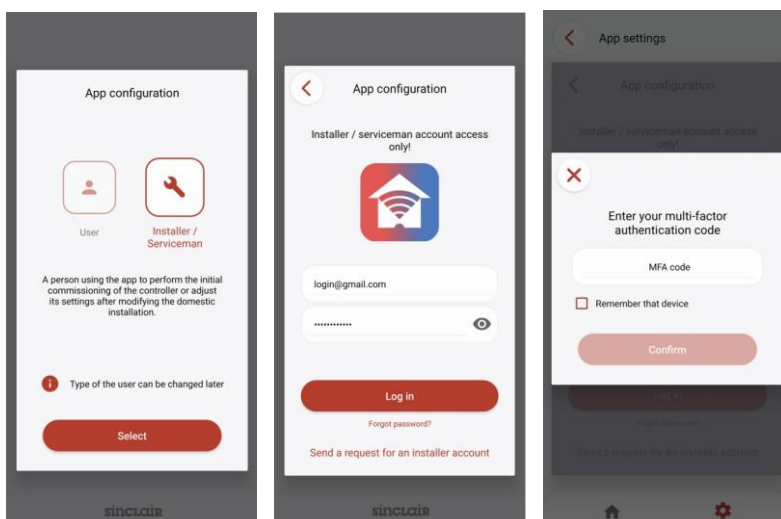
App configuration

User

Installer / Serviceman

A person using the app to perform the initial commissioning of the controller or adjust its settings after modifying the domestic installation.

Type of the user can be changed later

Select

sinclair

App configuration

Installer / serviceman account access only!

login@gmail.com

••••••••••••

Log in

Forgot password?

Send a request for an installer account

sinclair

App settings

App configuration

Installer / serviceman account access only!

Enter your multi-factor authentication code

MFA code

Remember that device

Confirm

Log in

Forgot password?

Send a request for an installer account